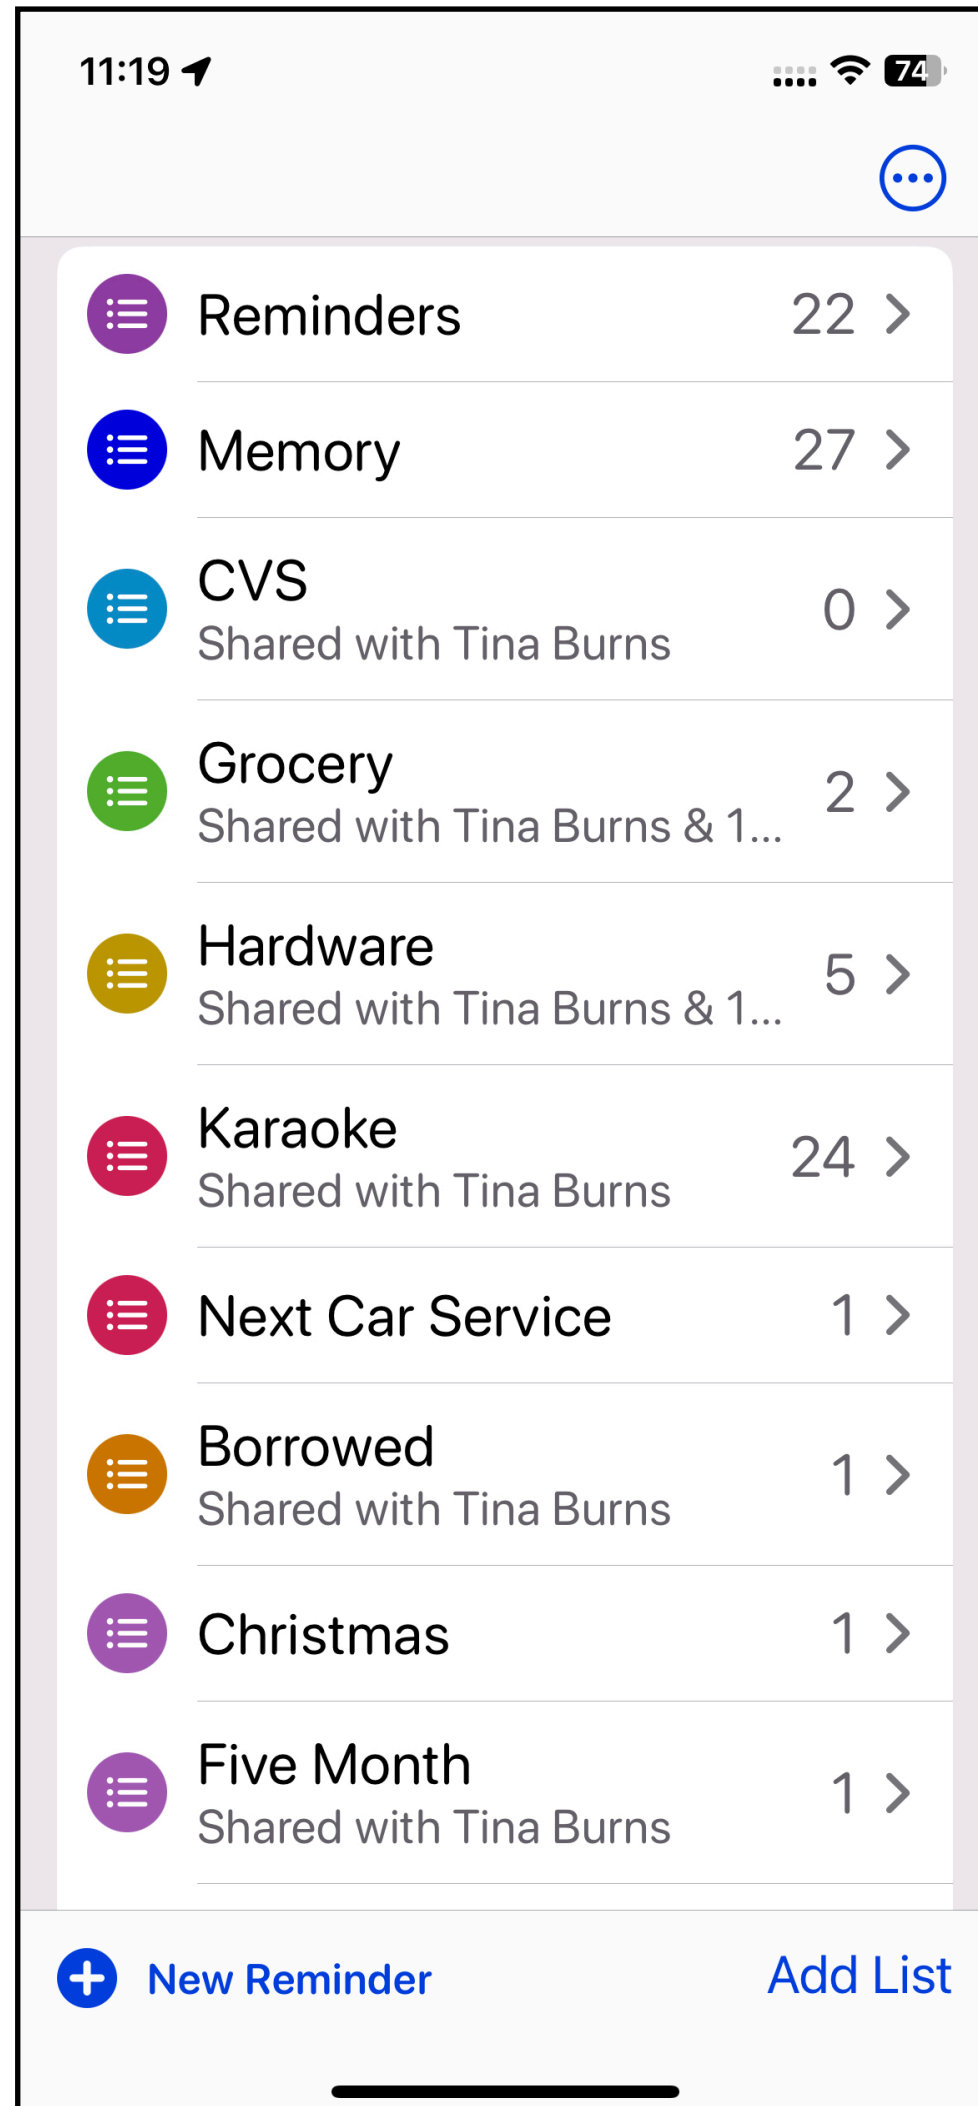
11:19

74

Reminders 22

Memory 27

CVS
Shared with Tina Burns 0

Grocery
Shared with Tina Burns & 1... 2

Hardware
Shared with Tina Burns & 1... 5

Karaoke
Shared with Tina Burns 24

Next Car Service 1

Borrowed
Shared with Tina Burns 1

Christmas 1

Five Month
Shared with Tina Burns 1

New Reminder

Add List